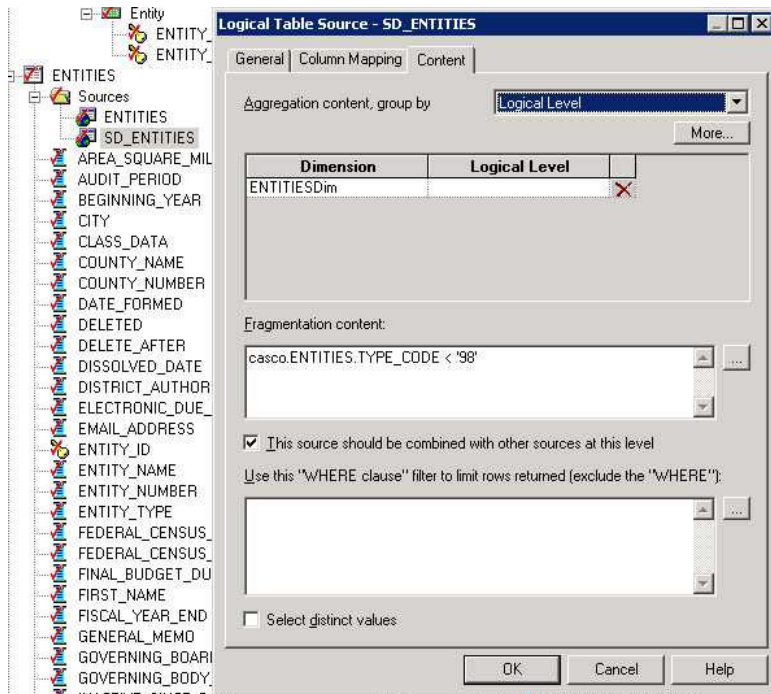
Entity
ENTITY_
ENTITY_
ENTITIES
Sources
ENTITIES
SD_ENTITIES
AREA_SQUARE_MIL
AUDIT_PERIOD
BEGINNING_YEAR
CITY
CLASS_DATA
COUNTY_NAME
COUNTY_NUMBER
DATE_FORMED
DELETED
DELETE_AFTER
DISSOLVED_DATE
DISTRICT_AUTHOR
ELECTRONIC_DUE_
EMAIL_ADDRESS
ENTITY_ID
ENTITY_NAME
ENTITY_NUMBER
ENTITY_TYPE
FEDERAL_CENSUS_
FEDERAL_CENSUS_
FINAL_BUDGET_DU
FIRST_NAME
FISCAL_YEAR_END
GENERAL_MEMO
GOVERNING_BOARI
GOVERNING_BODY_

Logical Table Source - SD_ENTITIES

General | Column Mapping | Content

Aggregation content, group by
Logical Level
More...

| Dimension | Logical Level |
|---|---|
| ENTITIESDim | |

Fragmentation content:

casco.ENTITIES.TYPE_CODE < '98'

This source should be combined with other sources at this level

Use this "WHERE clause" filter to limit rows returned (exclude the "WHERE"):

Select distinct values

OK Cancel Help